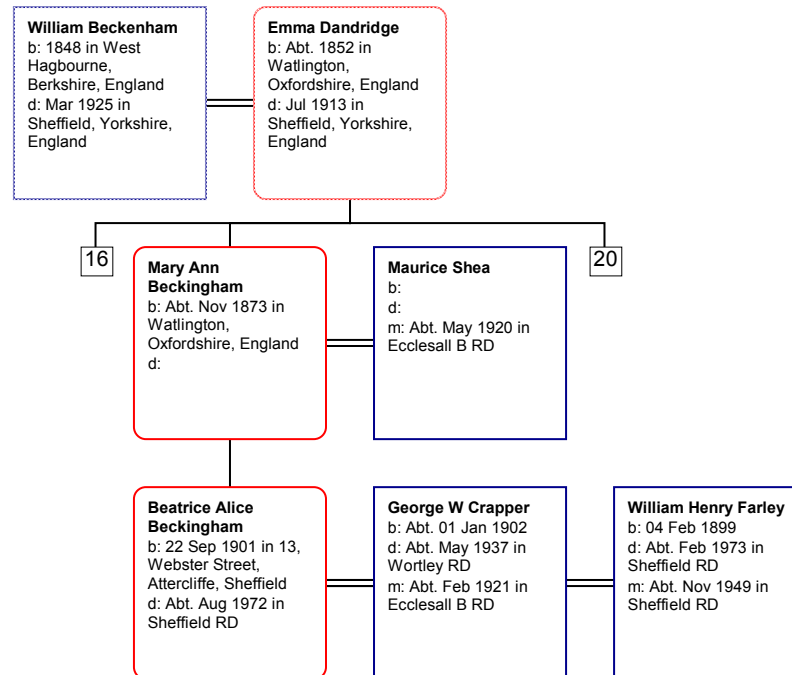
**William Beckenham**
b: 1848 in West Hagbourne, Berkshire, England
d: Mar 1925 in Sheffield, Yorkshire, England

**Emma Dandridge**
b: Abt. 1852 in Watlington, Oxfordshire, England
d: Jul 1913 in Sheffield, Yorkshire, England

16

**Mary Ann Beckingham**
b: Abt. Nov 1873 in Watlington, Oxfordshire, England
d:

**Maurice Shea**
b:
d:
m: Abt. May 1920 in Ecclesall B RD

20

**Beatrice Alice Beckingham**
b: 22 Sep 1901 in 13, Webster Street, Attercliffe, Sheffield
d: Abt. Aug 1972 in Sheffield RD

**George W Crapper**
b: Abt. 01 Jan 1902
d: Abt. May 1937 in Wortley RD
m: Abt. Feb 1921 in Ecclesall B RD

**William Henry Farley**
b: 04 Feb 1899
d: Abt. Feb 1973 in Sheffield RD
m: Abt. Nov 1949 in Sheffield RD